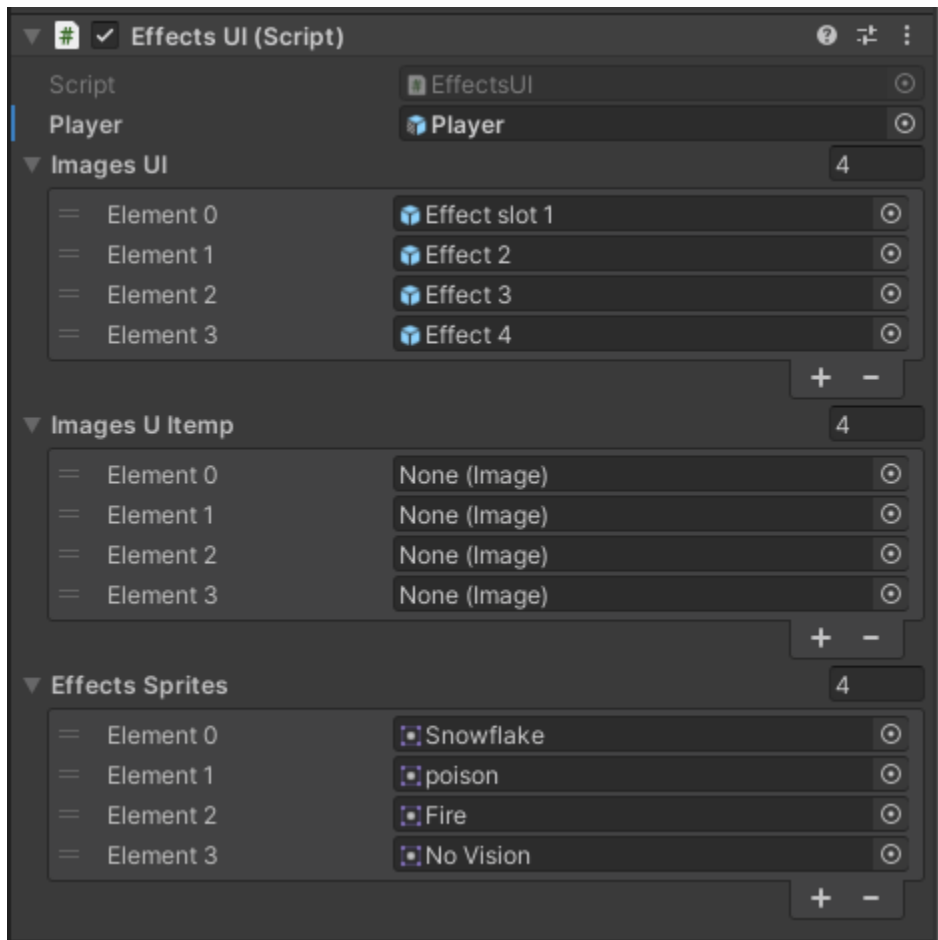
Effects UI (Script)

Script | EffectsUI
Player | Player

Images UI | 4

Element 0 | Effect slot 1
Element 1 | Effect 2
Element 2 | Effect 3
Element 3 | Effect 4

+ −

Images U Itemp | 4

Element 0 | None (Image)
Element 1 | None (Image)
Element 2 | None (Image)
Element 3 | None (Image)

+ −

Effects Sprites | 4

Element 0 | Snowflake
Element 1 | poison
Element 2 | Fire
Element 3 | No Vision

+ −